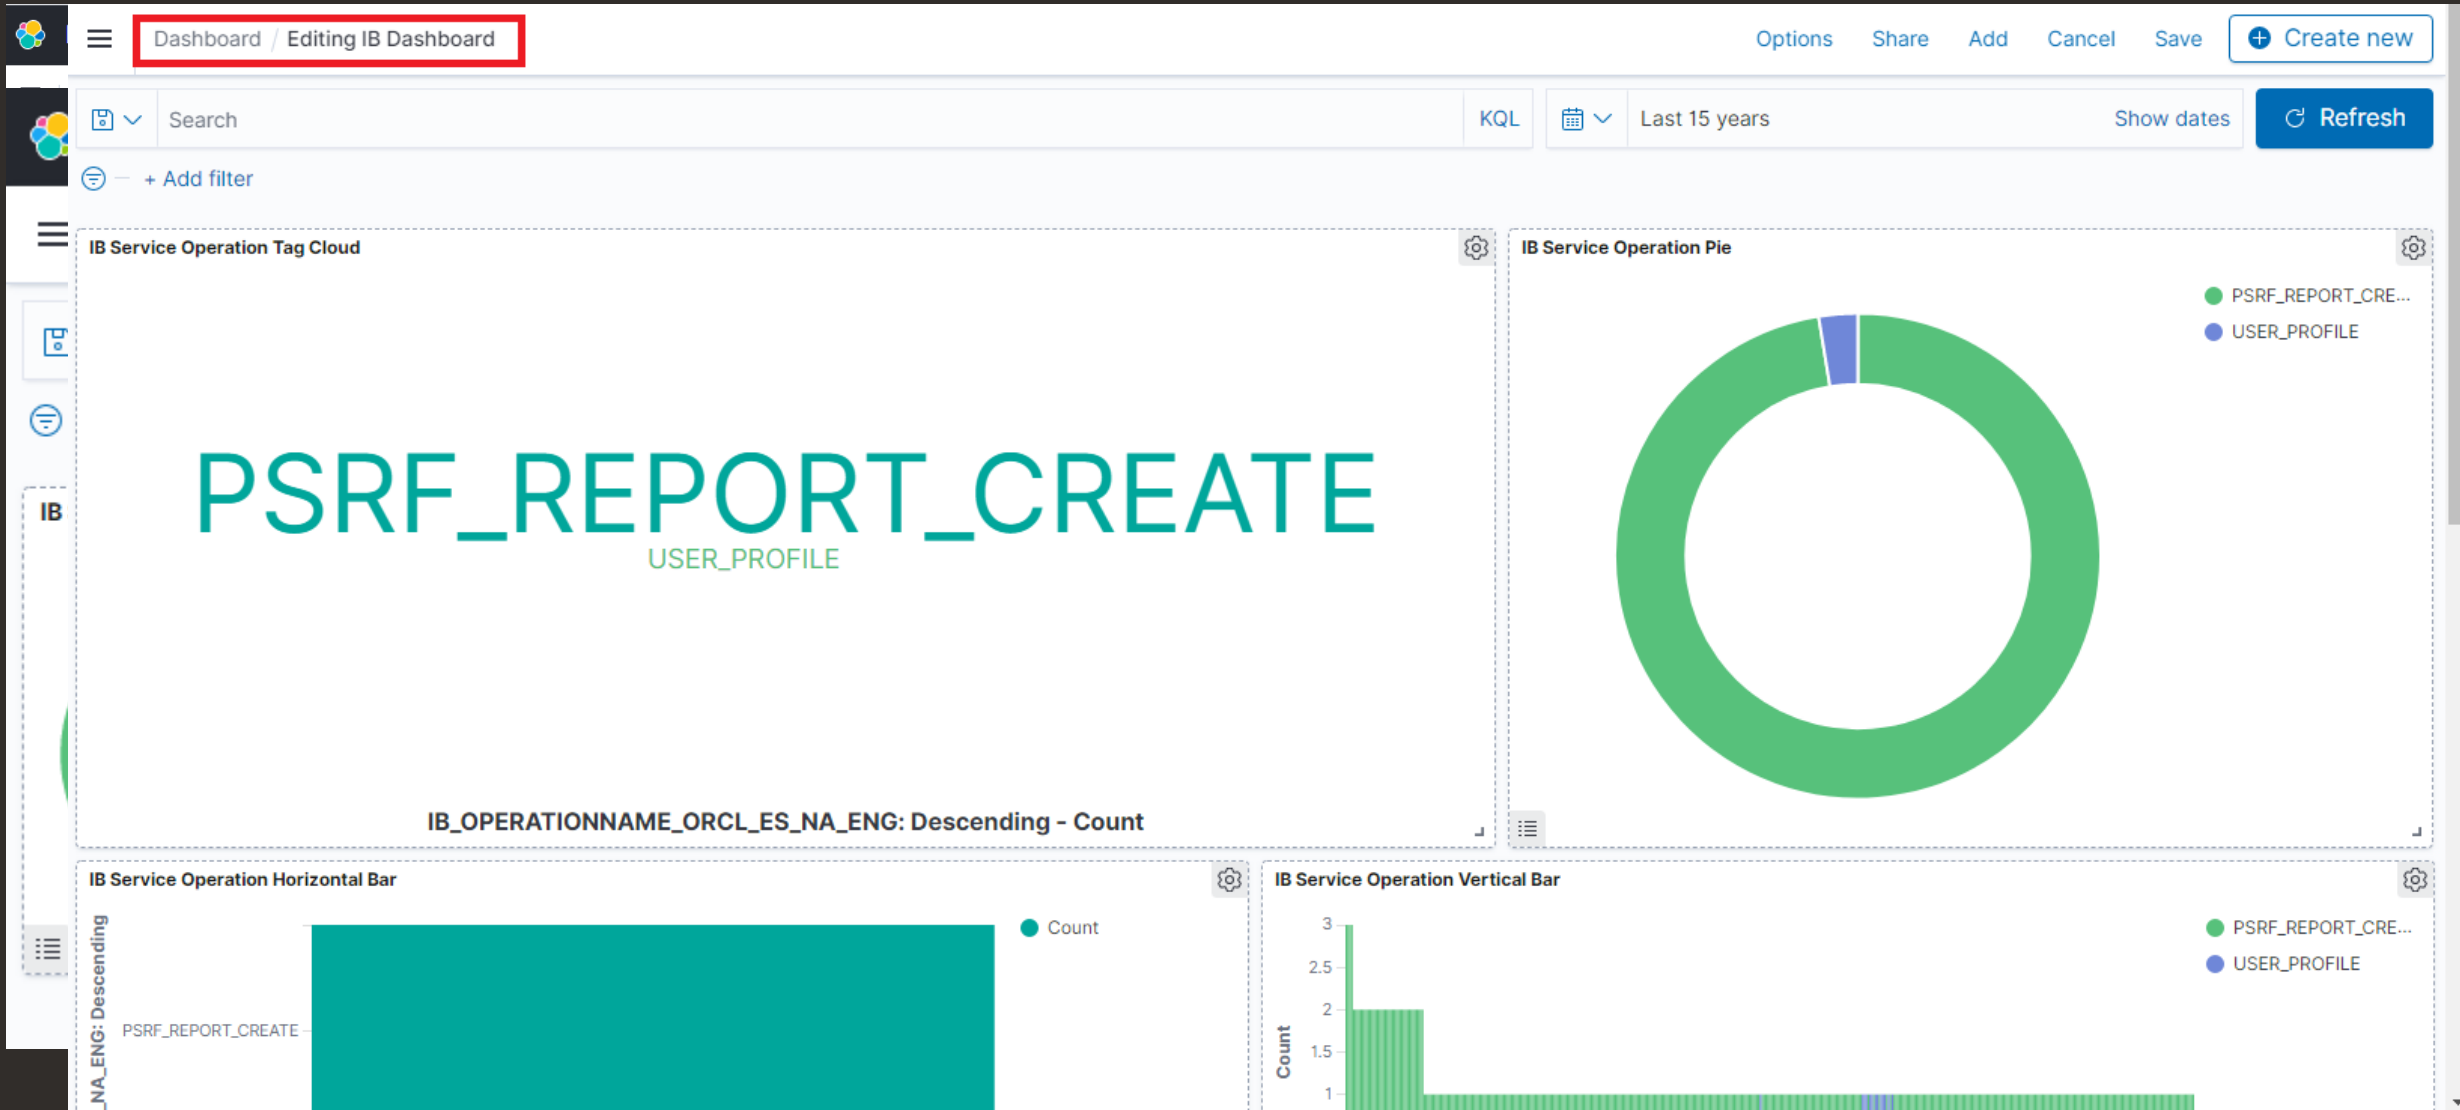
Dashboard / Editing IB Dashboard

Options Share Add Cancel Save Create new

Search KQL Last 15 years Show dates Refresh

+ Add filter

IB

IB Service Operation Tag Cloud

PSRF_REPORT_CREATE
USER_PROFILE

IB_OPERATIONNAME_ORCL_ES_NA_ENG: Descending - Count

IB Service Operation Pie

PSRF_REPORT_CRE...
USER_PROFILE

IB Service Operation Horizontal Bar

Count

NA_ENG: Descending

PSRF_REPORT_CREATE

IB Service Operation Vertical Bar

PSRF_REPORT_CRE...
USER_PROFILE

Count

3
2.5
2
1.5
1